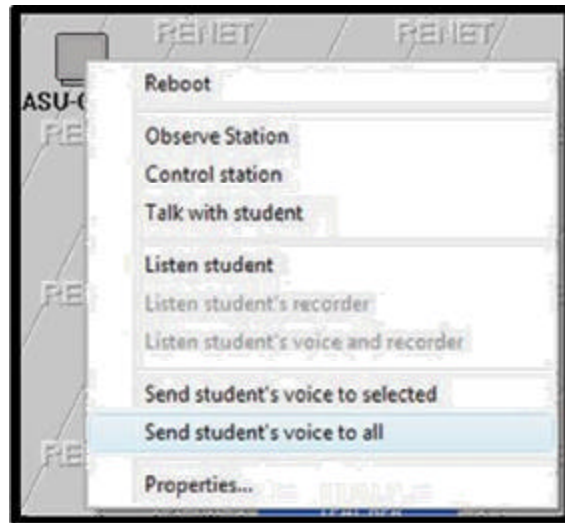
RENET RENET
ASU-C
RE
RE
RE
Reboot
Observe Station
Control station
Talk with student
Listen student
Listen student's recorder
Listen student's voice and recorder
Send student's voice to selected
Send student's voice to all
Properties...